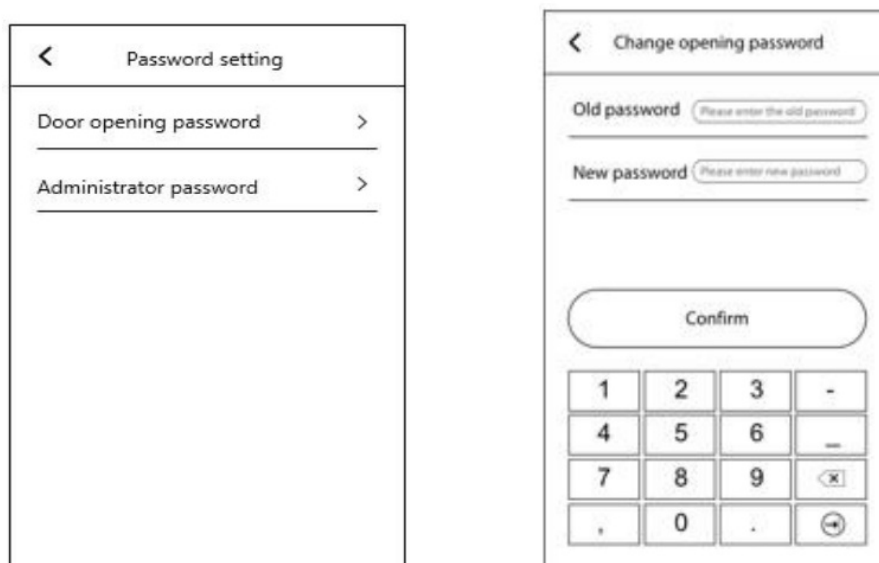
<
Password setting

Door opening password >

Administrator password >

<
Change opening password

Old password Please enter the old password

New password Please enter new password

Confirm

| 1 | 2 | 3 | - |
|---|---|---|---|
| 4 | 5 | 6 | _ |
| 7 | 8 | 9 | ⌫ |
| , | 0 | . | ⊕ |